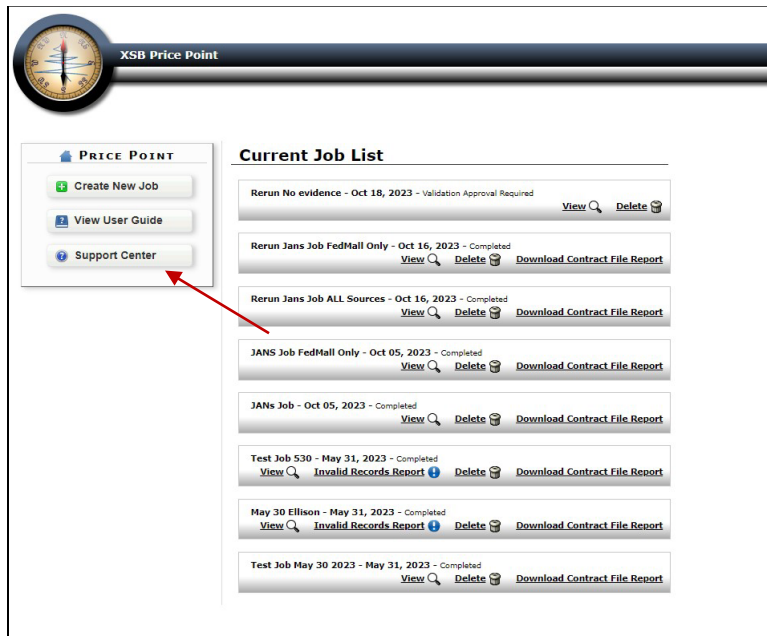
XSB Price Point

PRICE POINT

Create New Job

View User Guide

Support Center

Current Job List

Rerun No evidence - Oct 18, 2023 - Validation Approval Required
View Delete

Rerun Jans Job FedMall Only - Oct 16, 2023 - Completed
View Delete Download Contract File Report

Rerun Jans Job ALL Sources - Oct 16, 2023 - Completed
View Delete Download Contract File Report

JANS Job FedMall Only - Oct 05, 2023 - Completed
View Delete Download Contract File Report

JANs Job - Oct 05, 2023 - Completed
View Delete Download Contract File Report

Test Job 530 - May 31, 2023 - Completed
View Invalid Records Report Delete Download Contract File Report

May 30 Ellison - May 31, 2023 - Completed
View Invalid Records Report Delete Download Contract File Report

Test Job May 30 2023 - May 31, 2023 - Completed
View Delete Download Contract File Report